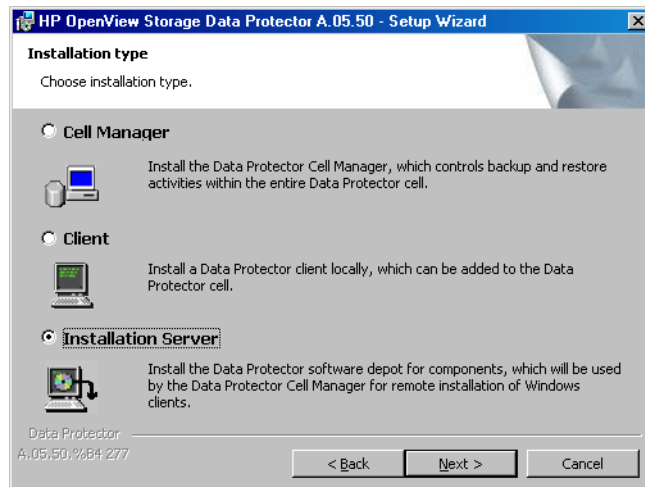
HP OpenView Storage Data Protector A.05.50 - Setup Wizard

Installation type

Choose installation type.

Cell Manager

Install the Data Protector Cell Manager, which controls backup and restore activities within the entire Data Protector cell.

Client

Install a Data Protector client locally, which can be added to the Data Protector cell.

Installation Server

Install the Data Protector software depot for components, which will be used by the Data Protector Cell Manager for remote installation of Windows clients.

Data Protector
A.05.50.%B4 277

< Back

Next >

Cancel